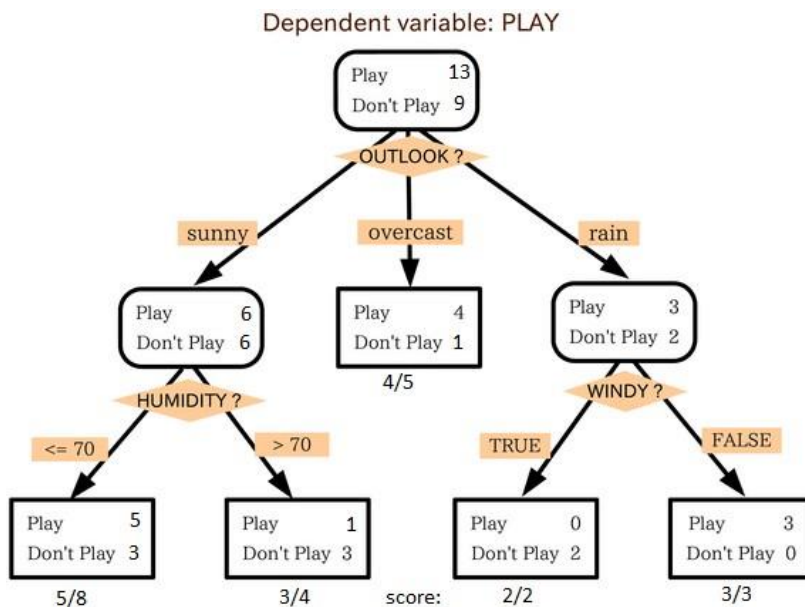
Dependent variable: PLAY

Play 13
Don't Play 9

OUTLOOK ?

sunny

overcast

rain

Play 6
Don't Play 6

Play 4
Don't Play 1

4/5

Play 3
Don't Play 2

HUMIDITY ?

WINDY ?

<= 70

> 70

TRUE

FALSE

Play 5
Don't Play 3

5/8

Play 1
Don't Play 3

3/4

score:

Play 0
Don't Play 2

2/2

Play 3
Don't Play 0

3/3